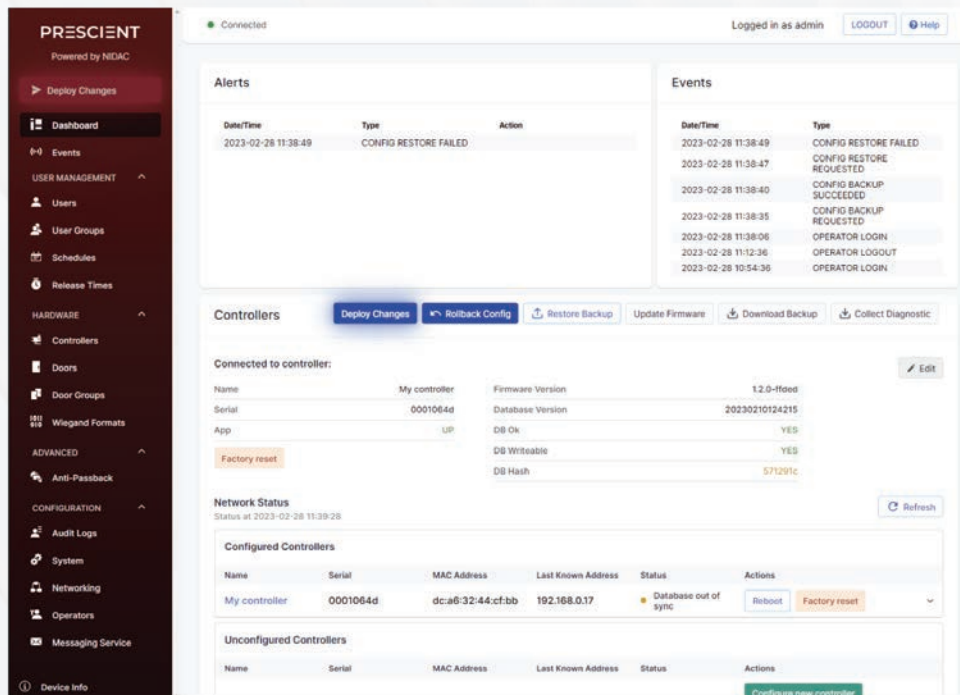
PRESCIENT
Powered by NIDAC

Deploy Changes

Dashboard
Events
USER MANAGEMENT
Users
User Groups
Schedules
Release Times
HARDWARE
Controllers
Doors
Door Groups
Wiegand Formats
ADVANCED
Anti-Passback
CONFIGURATION
Audit Logs
System
Networking
Operators
Messaging Service

Device Info

Connected

Logged in as admin LOGOUT Help

Alerts

| Date/Time | Type | Action |
|---|---|---|
| 2023-02-28 11:38:49 | CONFIG RESTORE FAILED | |

Events

| Date/Time | Type |
|---|---|
| 2023-02-28 11:38:49 | CONFIG RESTORE FAILED |
| 2023-02-28 11:38:47 | CONFIG RESTORE REQUESTED |
| 2023-02-28 11:38:40 | CONFIG BACKUP SUCCEEDED |
| 2023-02-28 11:38:35 | CONFIG BACKUP REQUESTED |
| 2023-02-28 11:38:06 | OPERATOR LOGIN |
| 2023-02-28 11:12:36 | OPERATOR LOGOUT |
| 2023-02-28 10:54:36 | OPERATOR LOGIN |

Controllers

Deploy Changes Rollback Config Restore Backup Update Firmware Download Backup Collect Diagnostic

Connected to controller:

Edit

| | | | |
|---|---|---|---|
| Name | My controller | Firmware Version | 1.2.0-ffded |
| Serial | 0001064d | Database Version | 20230210124215 |
| App | UP | DB Ok | YES |
| | | DB Writeable | YES |
| | | DB Hash | 571291c |

Factory reset

Network Status
Status at 2023-02-28 11:39:28

Refresh

Configured Controllers

| Name | Serial | MAC Address | Last Known Address | Status | Actions |
|---|---|---|---|---|---|
| My controller | 0001064d | dc:a6:32:44:cf:bb | 192.168.0.17 | Database out of sync | Reboot Factory reset |

Unconfigured Controllers

| Name | Serial | MAC Address | Last Known Address | Status | Actions |
|---|---|---|---|---|---|

Configure new controller